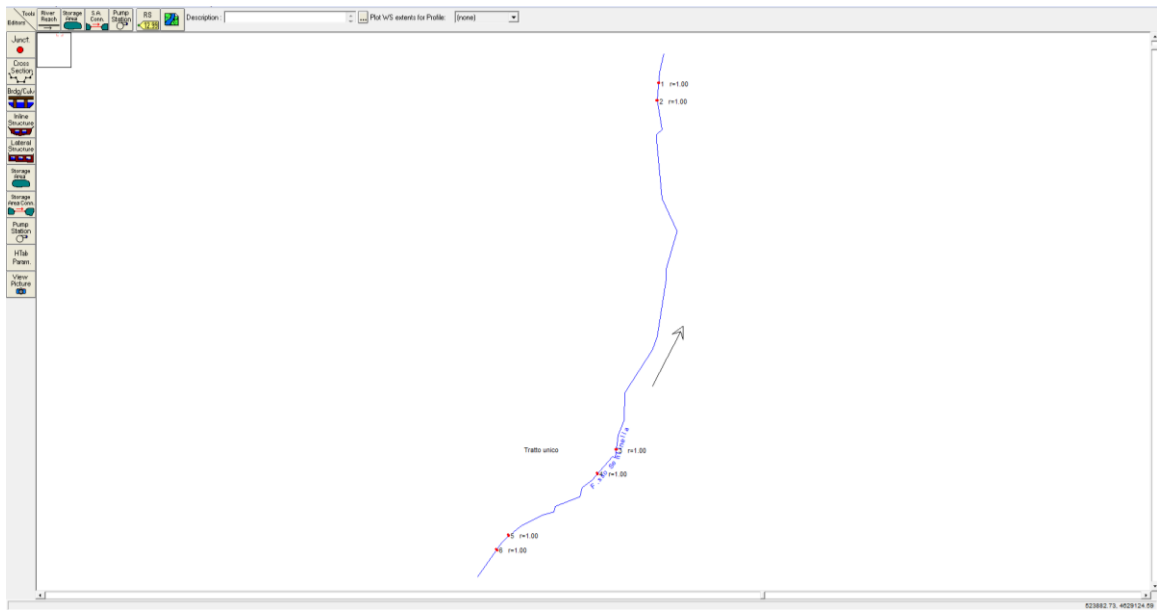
Tools
Editors
River Reach
Storage Area
S.A. Conn.
Pump Station
RS 12.35
Description :
Plot WS extents for Profile:
(none)
Junct.
Cross Section
Brdg/Culv
Inline Structure
Lateral Structure
Storage Area
Storage Area Conn.
Pump Station
HTab Param.
View Picture

1 r=1.00
2 r=1.00
Tratto unico
3 r=1.00
4 r=1.00
5 r=1.00
6 r=1.00
Fosso di Tenaglia

523882.73, 4629124.59